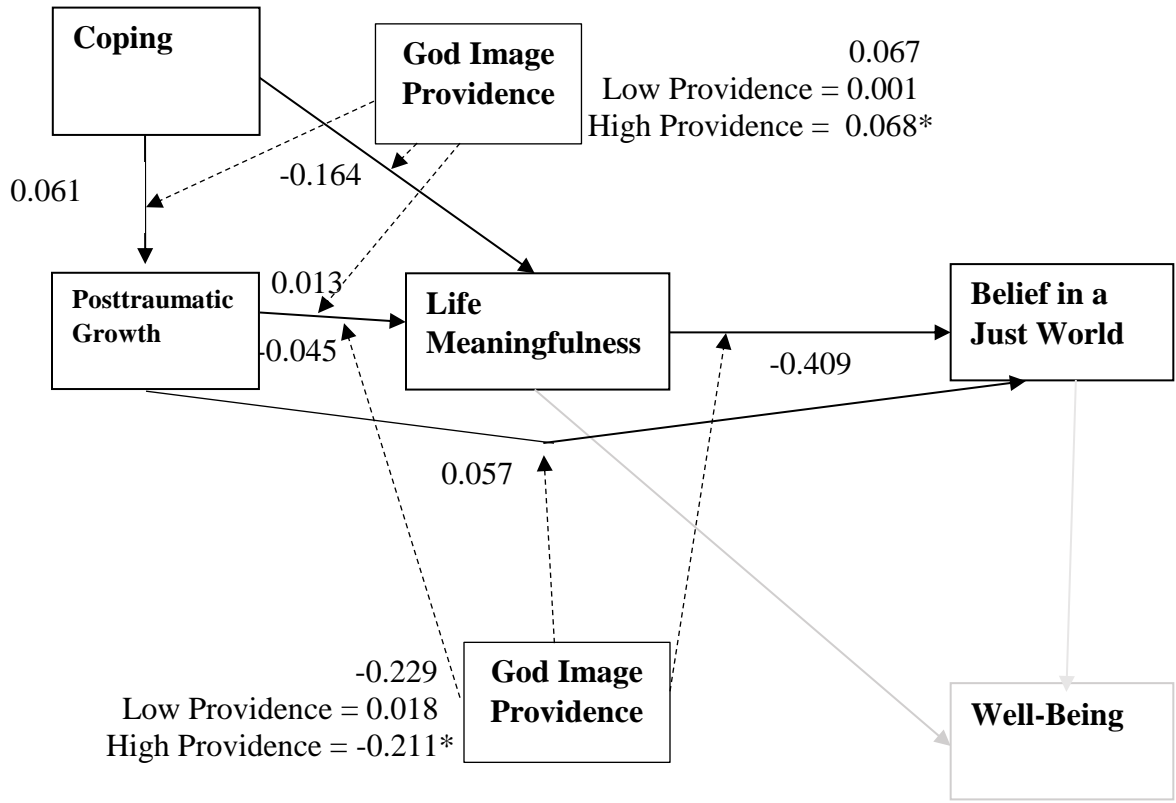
Coping

God Image Providence

0.067
Low Providence = 0.001
High Providence = 0.068*

0.061

-0.164

Posttraumatic Growth

0.013

-0.045

Life Meaningfulness

Belief in a Just World

-0.409

0.057

-0.229
Low Providence = 0.018
High Providence = -0.211*

God Image Providence

Well-Being